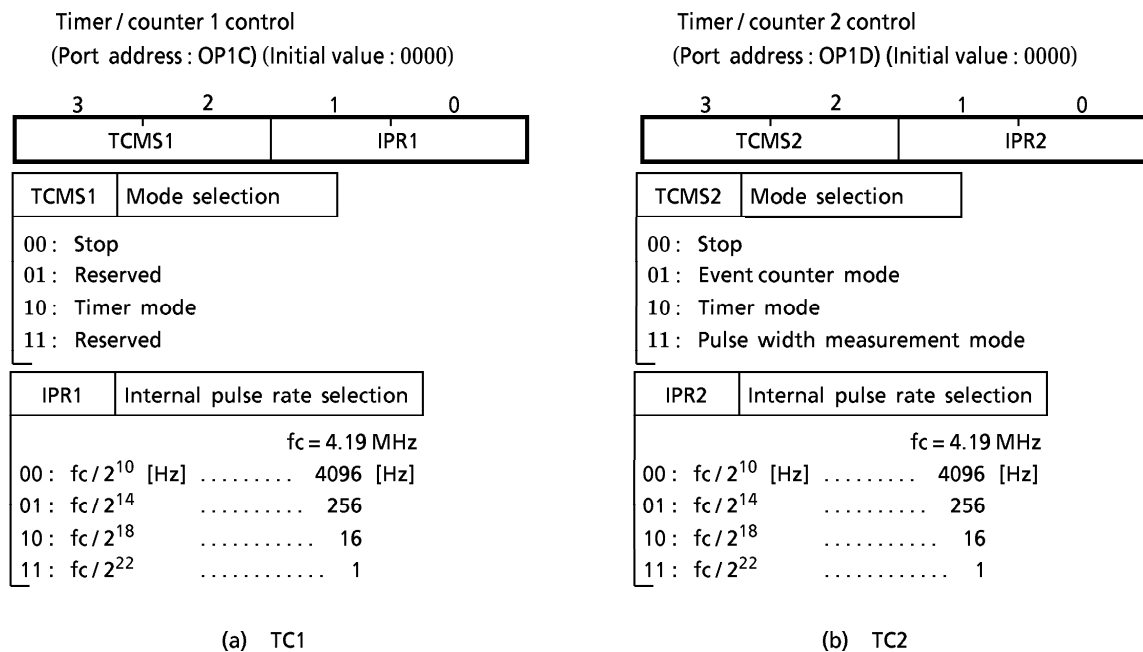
Timer / counter 1 control
(Port address : OP1C) (Initial value : 0000)

| 3 | 2 | 1 | 0 |
|---|---|---|---|
| TCMS1 | | IPR1 | |

| TCMS1 | Mode selection |
|---|---|

00 : Stop
01 : Reserved
10 : Timer mode
11 : Reserved

| IPR1 | Internal pulse rate selection |
|---|---|

fc = 4.19 MHz
00 : fc / $2^{10}$ [Hz] ......... 4096 [Hz]
01 : fc / $2^{14}$ .......... 256
10 : fc / $2^{18}$ ........... 16
11 : fc / $2^{22}$ ............ 1

(a) TC1

Timer / counter 2 control
(Port address : OP1D) (Initial value : 0000)

| 3 | 2 | 1 | 0 |
|---|---|---|---|
| TCMS2 | | IPR2 | |

| TCMS2 | Mode selection |
|---|---|

00 : Stop
01 : Event counter mode
10 : Timer mode
11 : Pulse width measurement mode

| IPR2 | Internal pulse rate selection |
|---|---|

fc = 4.19 MHz
00 : fc / $2^{10}$ [Hz] ......... 4096 [Hz]
01 : fc / $2^{14}$ .......... 256
10 : fc / $2^{18}$ ........... 16
11 : fc / $2^{22}$ ............ 1

(b) TC2